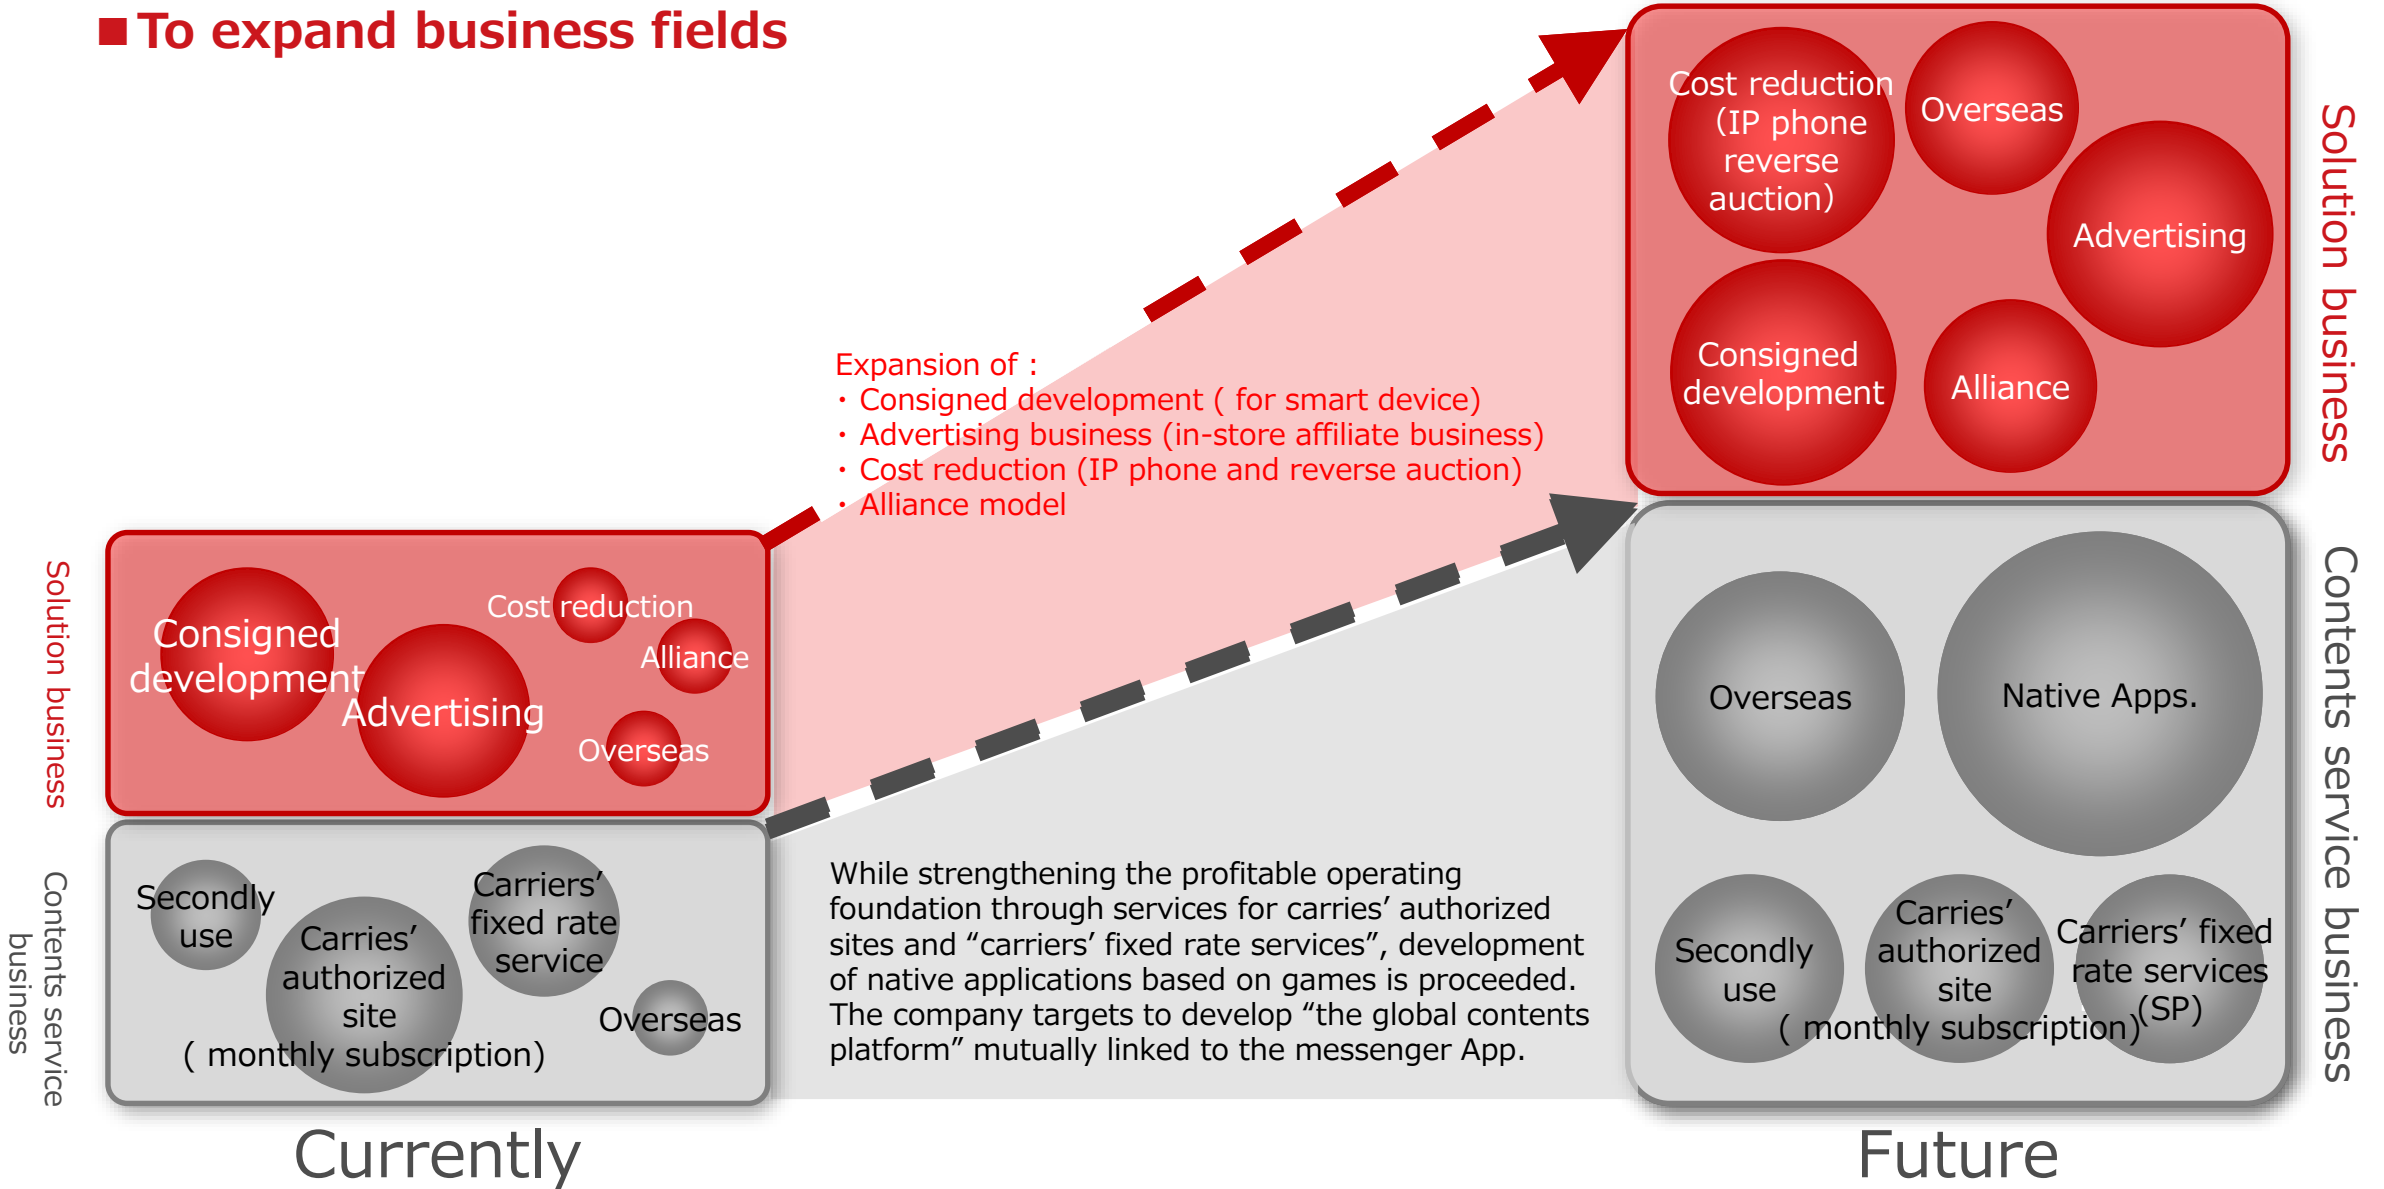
■To expand business fields

Solution business

Consigned development

Advertising

Cost reduction

Alliance

Overseas

Contents service business

Secondly use

Carries' authorized site ( monthly subscription)

Carriers' fixed rate service

Overseas

Currently

Expansion of :
・Consigned development ( for smart device)
・Advertising business (in-store affiliate business)
・Cost reduction (IP phone and reverse auction)
・Alliance model

While strengthening the profitable operating foundation through services for carries' authorized sites and "carriers' fixed rate services", development of native applications based on games is proceeded. The company targets to develop "the global contents platform" mutually linked to the messenger App.

Cost reduction (IP phone reverse auction)

Overseas

Advertising

Consigned development

Alliance

Solution business

Overseas

Native Apps.

Secondly use

Carries' authorized site ( monthly subscription)

Carriers' fixed rate services (SP)

Contents service business

Future